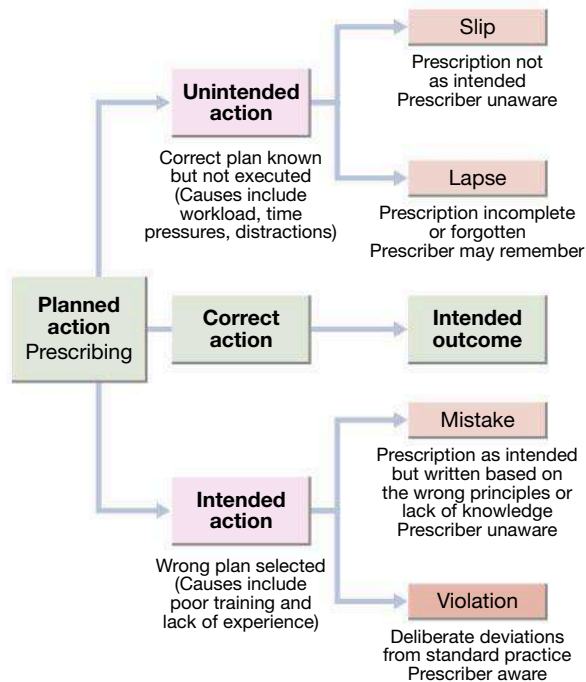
Planned action
Prescribing

Unintended action

Correct plan known but not executed (Causes include workload, time pressures, distractions)

Slip

Prescription not as intended
Prescriber unaware

Lapse

Prescription incomplete or forgotten
Prescriber may remember

Correct action

Intended outcome

Intended action

Wrong plan selected (Causes include poor training and lack of experience)

Mistake

Prescription as intended but written based on the wrong principles or lack of knowledge
Prescriber unaware

Violation

Deliberate deviations from standard practice
Prescriber aware